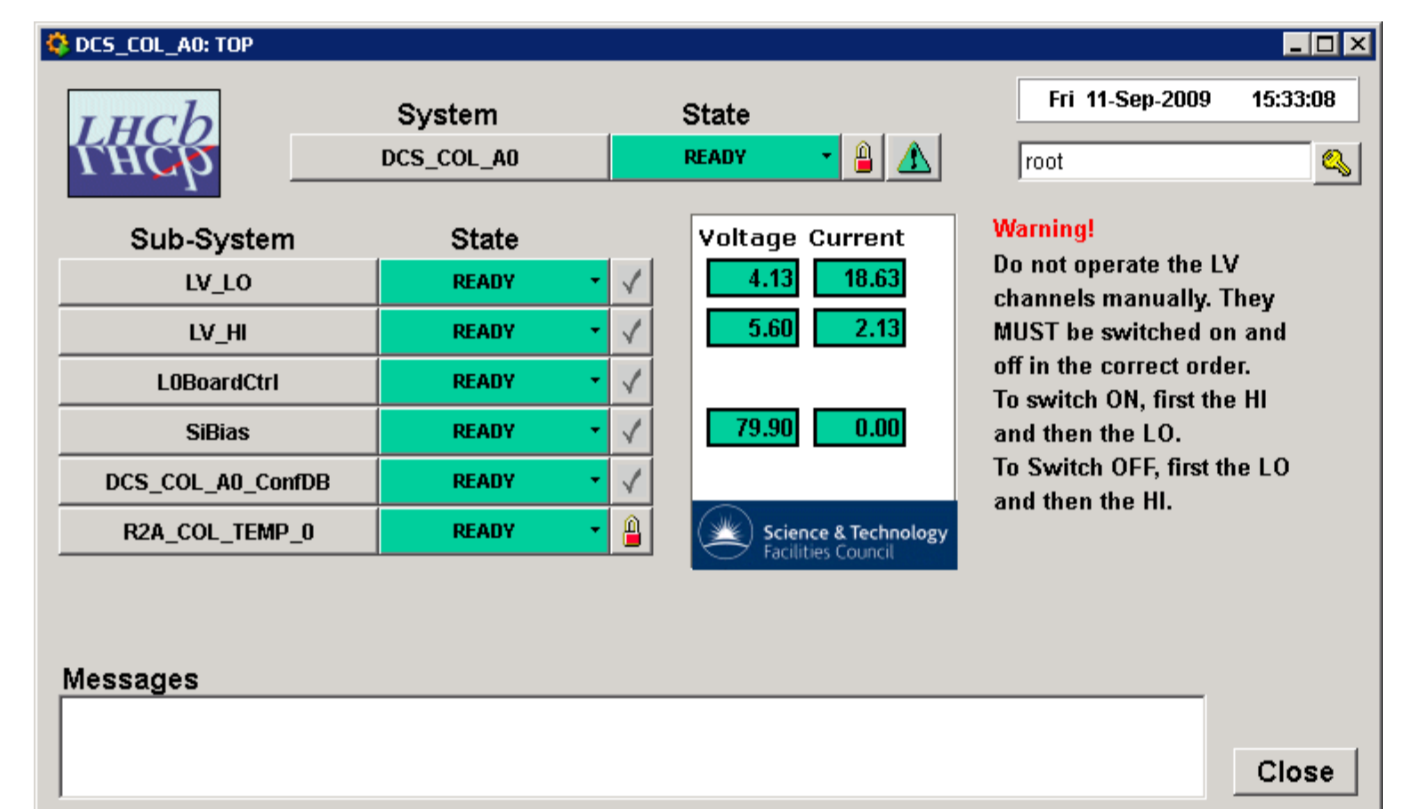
DCS_COL_A0: TOP

LHCb

System
DCS_COL_A0

State
READY

Fri 11-Sep-2009 15:33:08

root

| Sub-System | State |
|---|---|
| LV_LO | READY |
| LV_HI | READY |
| L0BoardCtrl | READY |
| SiBias | READY |
| DCS_COL_A0_ConfDB | READY |
| R2A_COL_TEMP_0 | READY |

| Voltage | Current |
|---|---|
| 4.13 | 18.63 |
| 5.60 | 2.13 |
| 79.90 | 0.00 |

Science & Technology Facilities Council

Warning!
Do not operate the LV channels manually. They MUST be switched on and off in the correct order.
To switch ON, first the HI and then the LO.
To Switch OFF, first the LO and then the HI.

Messages

Close